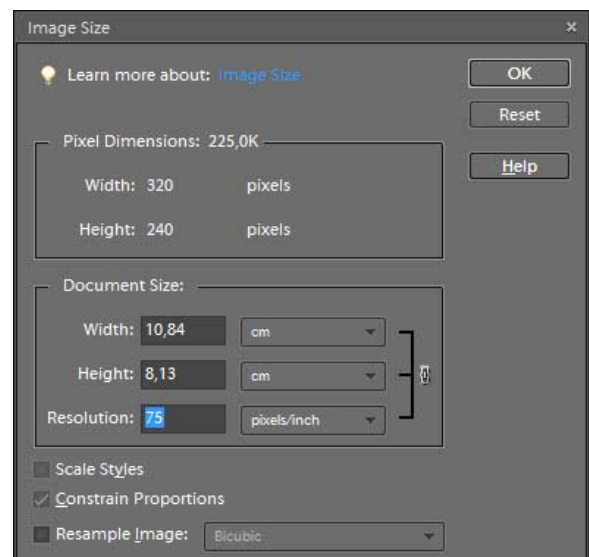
Image Size

×

Learn more about: Image Size

OK

Reset

Help

Pixel Dimensions: 225,0K

Width: 320 pixels

Height: 240 pixels

Document Size:

Width: 10,84 cm

Height: 8,13 cm

Resolution: 75 pixels/inch

Scale Styles

Constrain Proportions

Resample Image: Bicubic